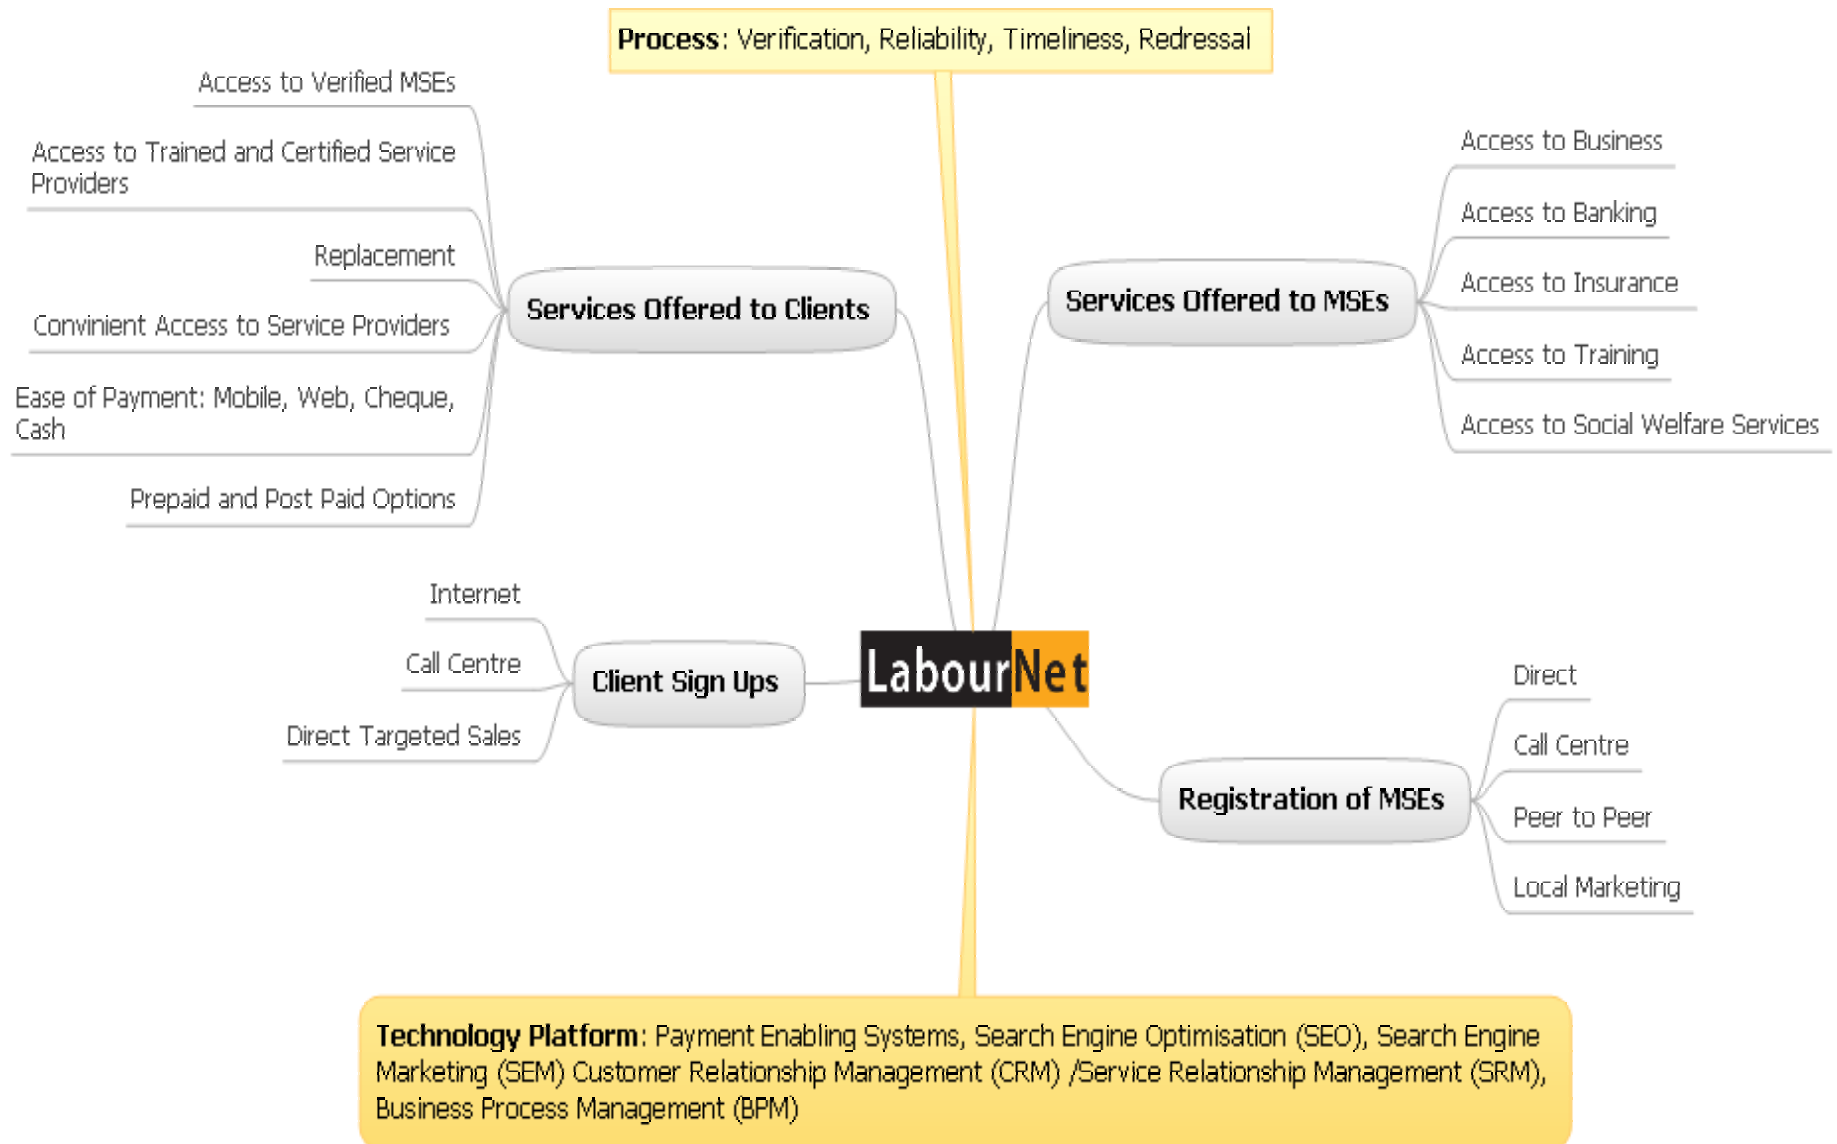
**Process**: Verification, Reliability, Timeliness, Redressal

Access to Verified MSEs

Access to Trained and Certified Service Providers

Replacement

Convinient Access to Service Providers

Ease of Payment: Mobile, Web, Cheque, Cash

Prepaid and Post Paid Options

Services Offered to Clients

Services Offered to MSEs

Access to Business

Access to Banking

Access to Insurance

Access to Training

Access to Social Welfare Services

Internet

Call Centre

Direct Targeted Sales

Client Sign Ups

LabourNet

Direct

Call Centre

Peer to Peer

Local Marketing

Registration of MSEs

**Technology Platform**: Payment Enabling Systems, Search Engine Optimisation (SEO), Search Engine Marketing (SEM) Customer Relationship Management (CRM) /Service Relationship Management (SRM), Business Process Management (BPM)